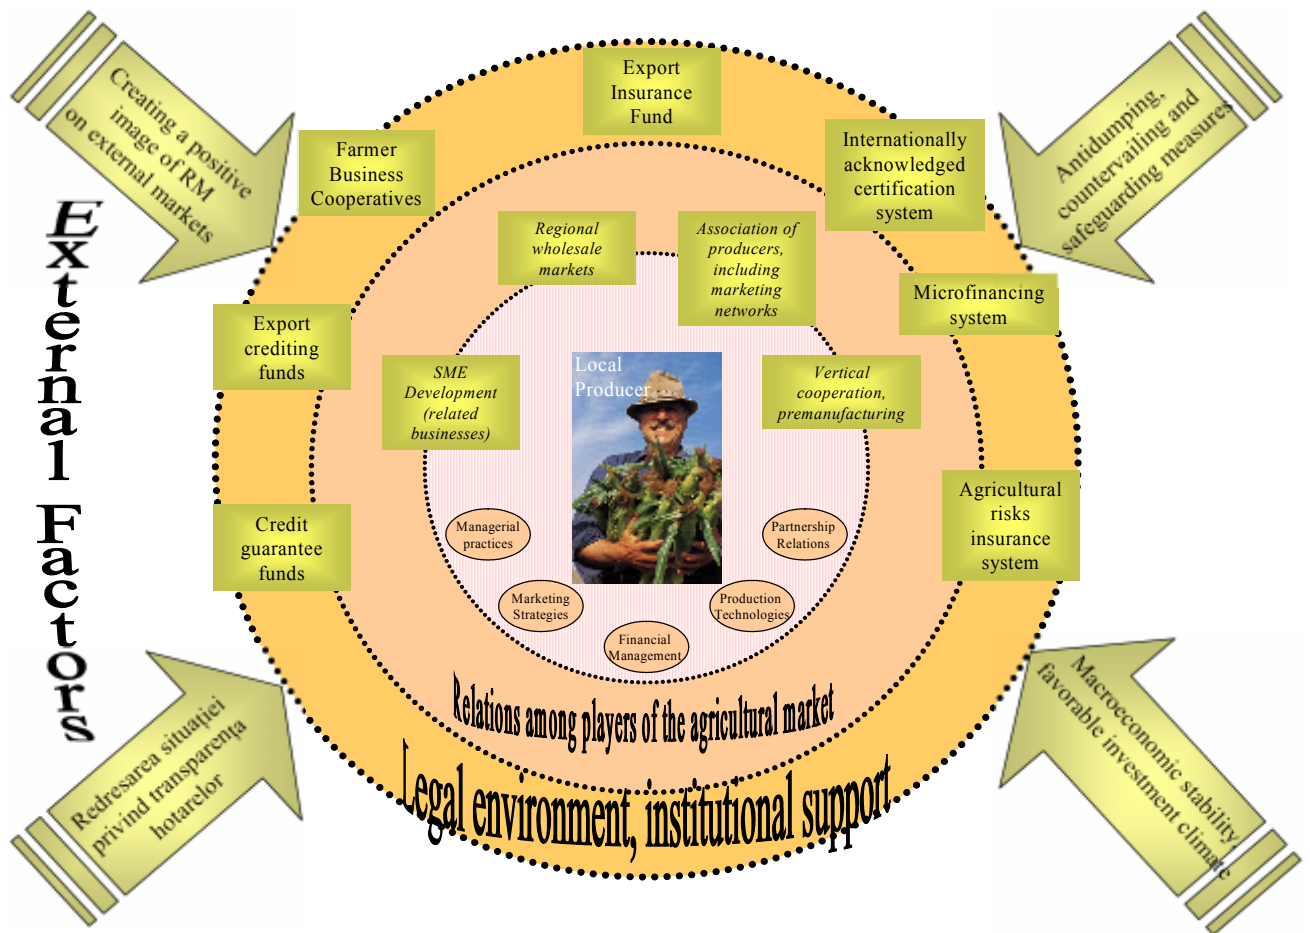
Creating a positive image of RM on external markets

Antidumping, countervailing and safeguarding measures

External Factors

Export Insurance Fund

Farmer Business Cooperatives

Internationally acknowledged certification system

Regional wholesale markets

Association of producers, including marketing networks

Microfinancing system

Export crediting funds

SME Development (related businesses)

Local Producer

Vertical cooperation, premanufacturing

Agricultural risks insurance system

Credit guarantee funds

Managerial practices

Partnership Relations

Marketing Strategies

Production Technologies

Financial Management

Relations among players of the agricultural market

Legal environment, institutional support

Redresarea situaţiei privind transparenţa hotarelor

Macroeconomic stability favorable investment climate